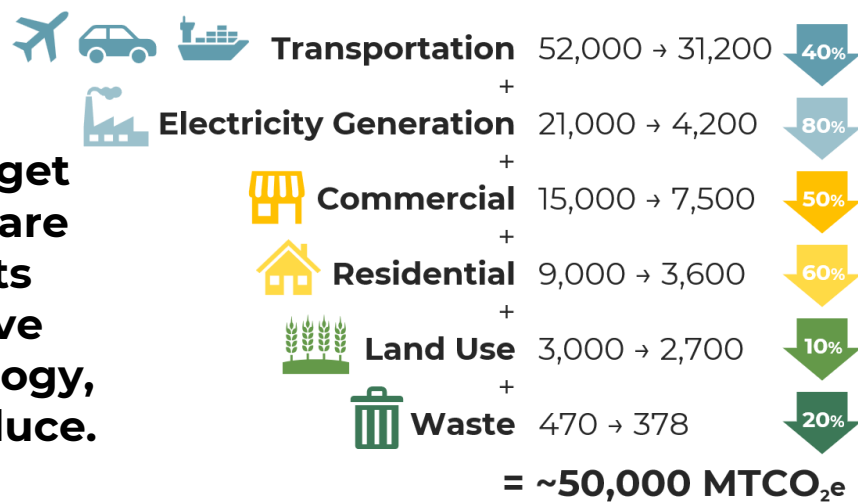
get
are
ts
ve
ogy,
luce.

Transportation 52,000 → 31,200 40%
+
Electricity Generation 21,000 → 4,200 80%
+
Commercial 15,000 → 7,500 50%
+
Residential 9,000 → 3,600 60%
+
Land Use 3,000 → 2,700 10%
+
Waste 470 → 378 20%

= ~50,000 $MTCO_2e$